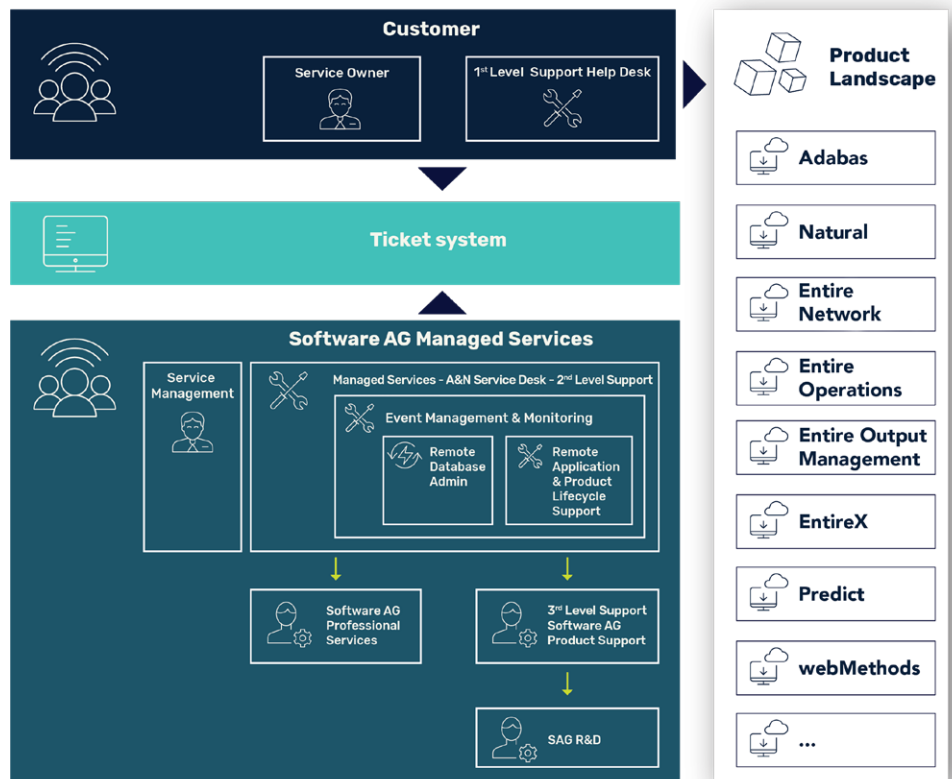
Customer

Service Owner

$1^{st}$ Level Support Help Desk

Product Landscape

Adabas

Natural

Entire Network

Entire Operations

Entire Output Management

EntireX

Predict

webMethods

...

Ticket system

Software AG Managed Services

Service Management

Managed Services - A&N Service Desk - $2^{nd}$ Level Support

Event Management & Monitoring

Remote Database Admin

Remote Application & Product Lifecycle Support

Software AG Professional Services

$3^{rd}$ Level Support Software AG Product Support

SAG R&D